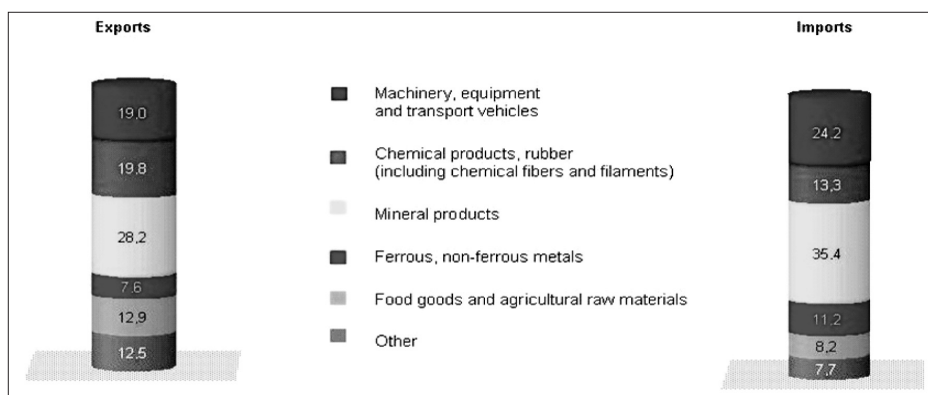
Exports

19.0
19.8
28.2
7.6
12.9
12.5

Machinery, equipment and transport vehicles

Chemical products, rubber (including chemical fibers and filaments)

Mineral products

Ferrous, non-ferrous metals

Food goods and agricultural raw materials

Other

Imports

24.2
13.3
35.4
11.2
8.2
7.7